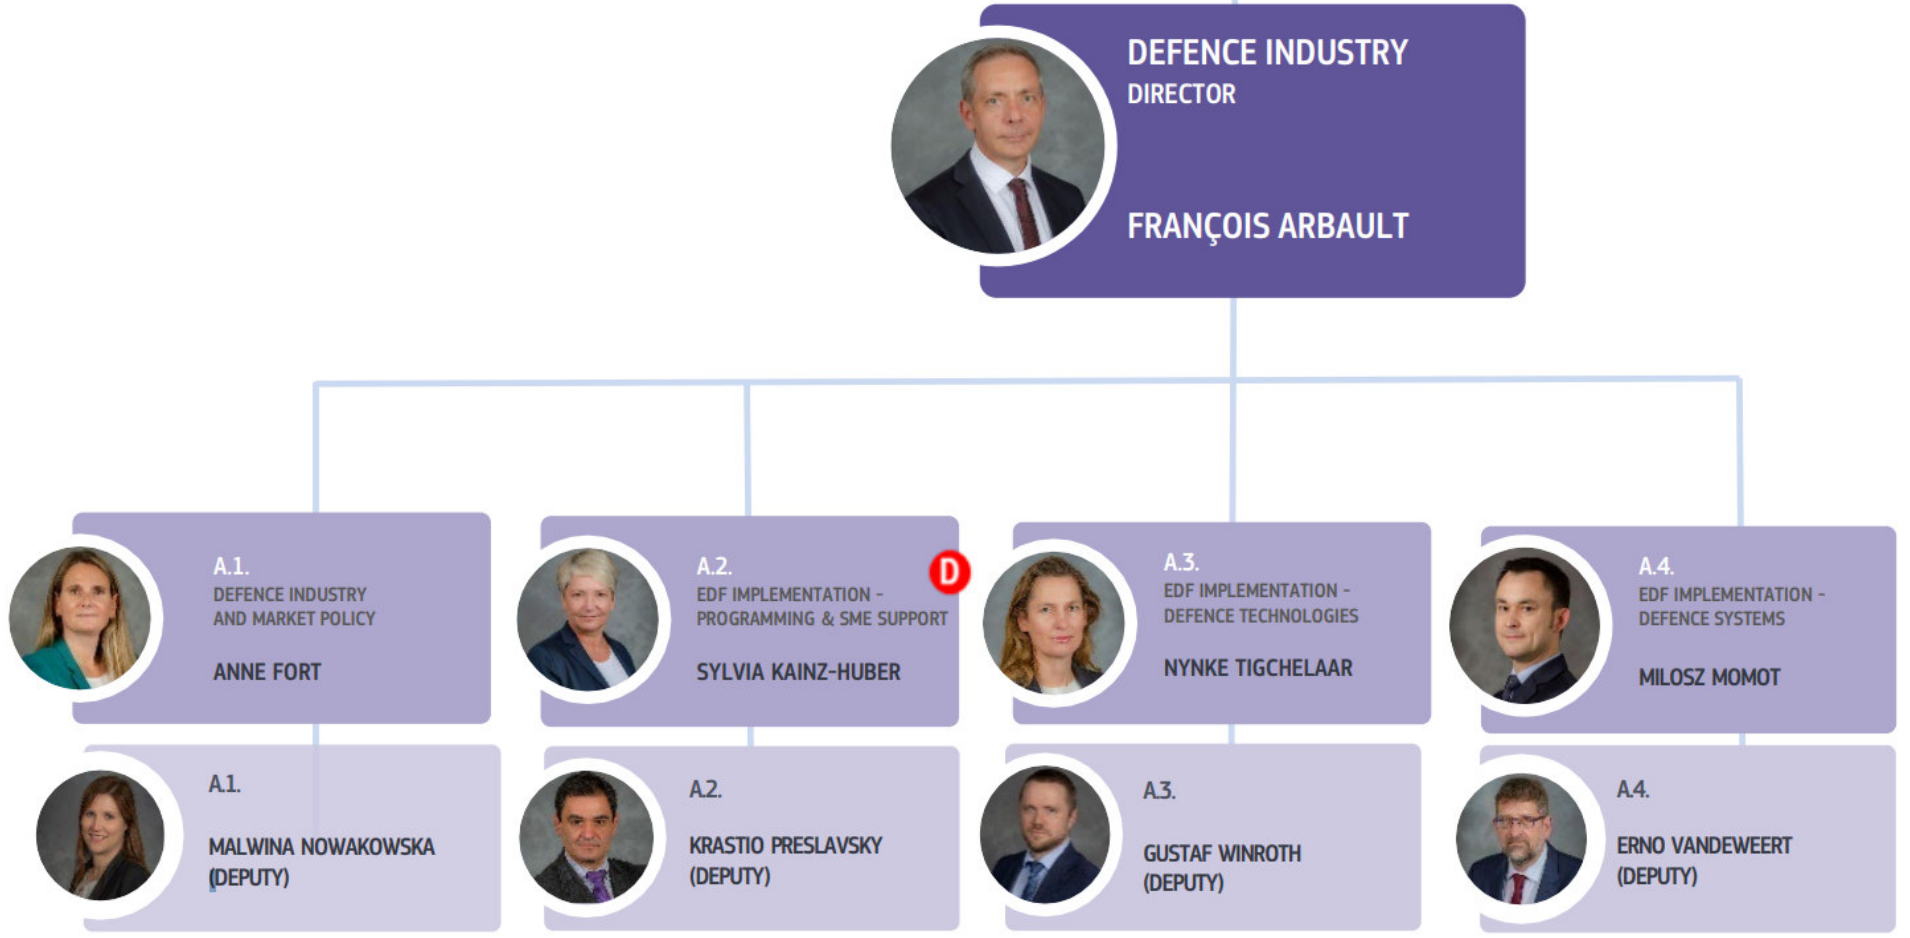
DEFENCE INDUSTRY
DIRECTOR

FRANÇOIS ARBAULT

A.1.
DEFENCE INDUSTRY AND MARKET POLICY

ANNE FORT

A.2.
EDF IMPLEMENTATION - PROGRAMMING & SME SUPPORT

D

SYLVIA KAINZ-HUBER

A.3.
EDF IMPLEMENTATION - DEFENCE TECHNOLOGIES

NYNKE TIGCHELAAR

A.4.
EDF IMPLEMENTATION - DEFENCE SYSTEMS

MILOSZ MOMOT

A.1.

MALWINA NOWAKOWSKA (DEPUTY)

A.2.

KRASTIO PRESLAVSKY (DEPUTY)

A.3.

GUSTAF WINROTH (DEPUTY)

A.4.

ERNO VANDEWEERT (DEPUTY)